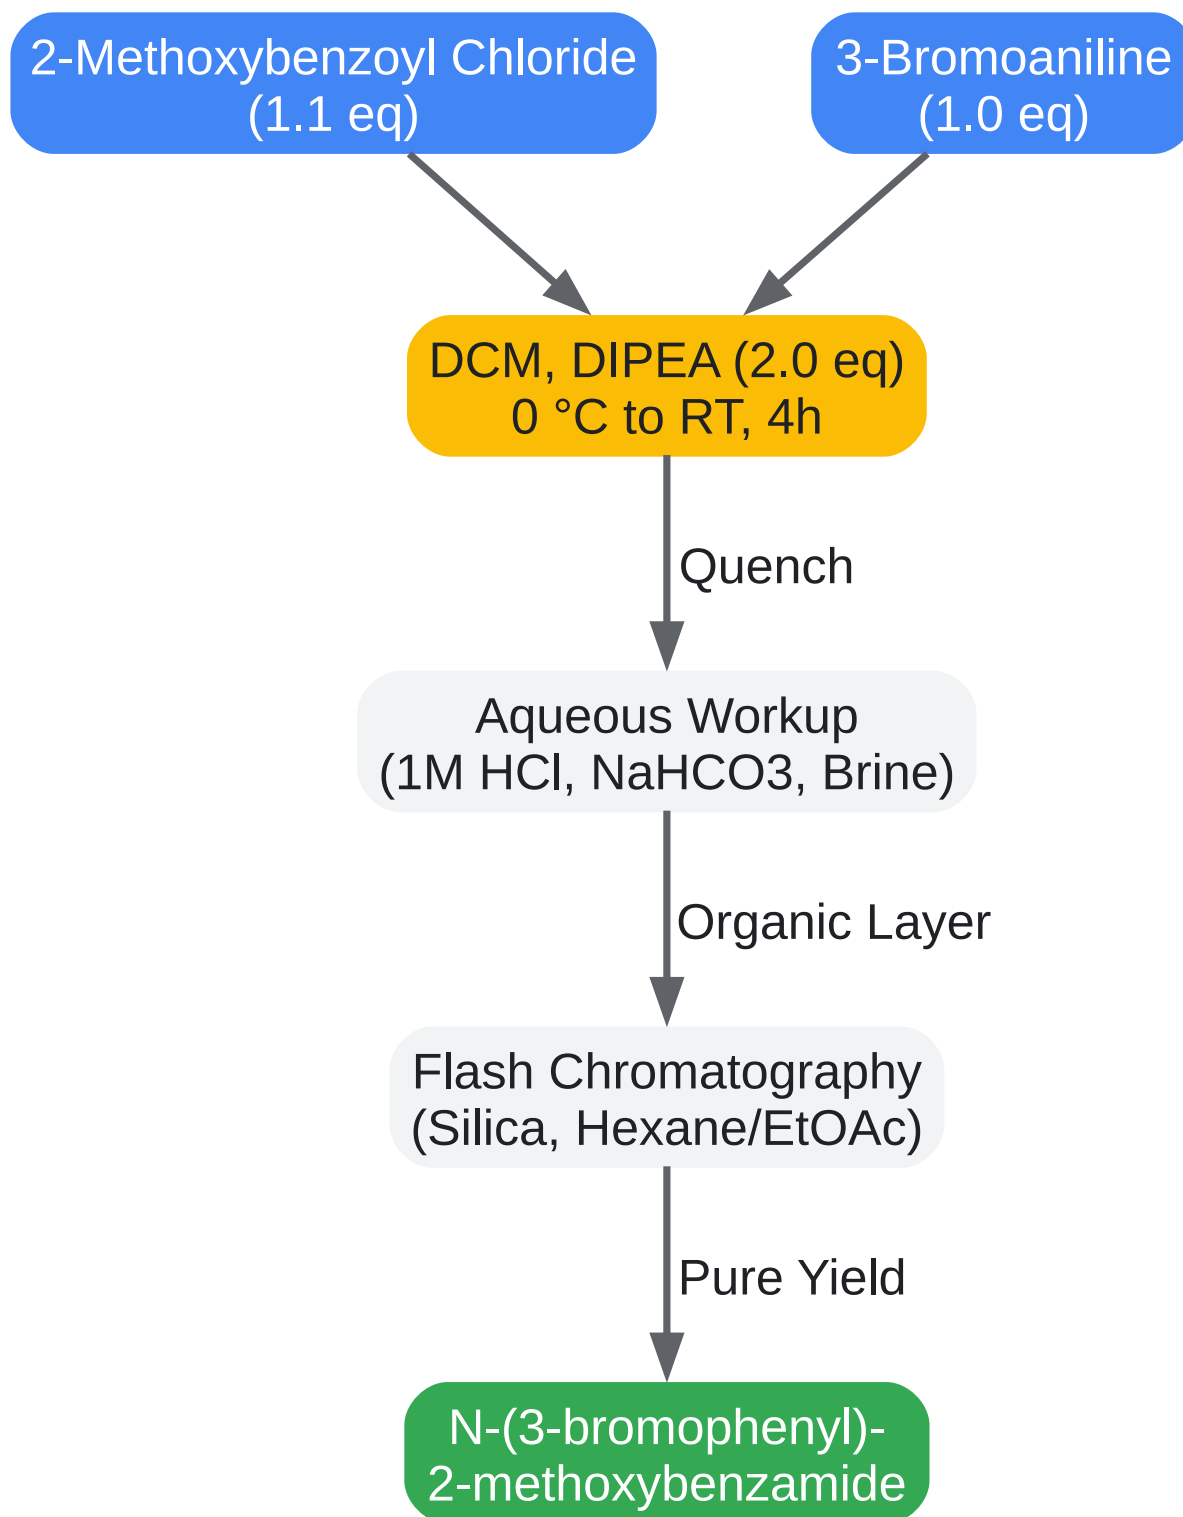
2-Methoxybenzoyl Chloride
(1.1 eq)

3-Bromoaniline
(1.0 eq)

DCM, DIPEA (2.0 eq)
0 °C to RT, 4h

Quench

Aqueous Workup
(1M HCl, NaHCO3, Brine)

Organic Layer

Flash Chromatography
(Silica, Hexane/EtOAc)

Pure Yield

N-(3-bromophenyl)-
2-methoxybenzamide